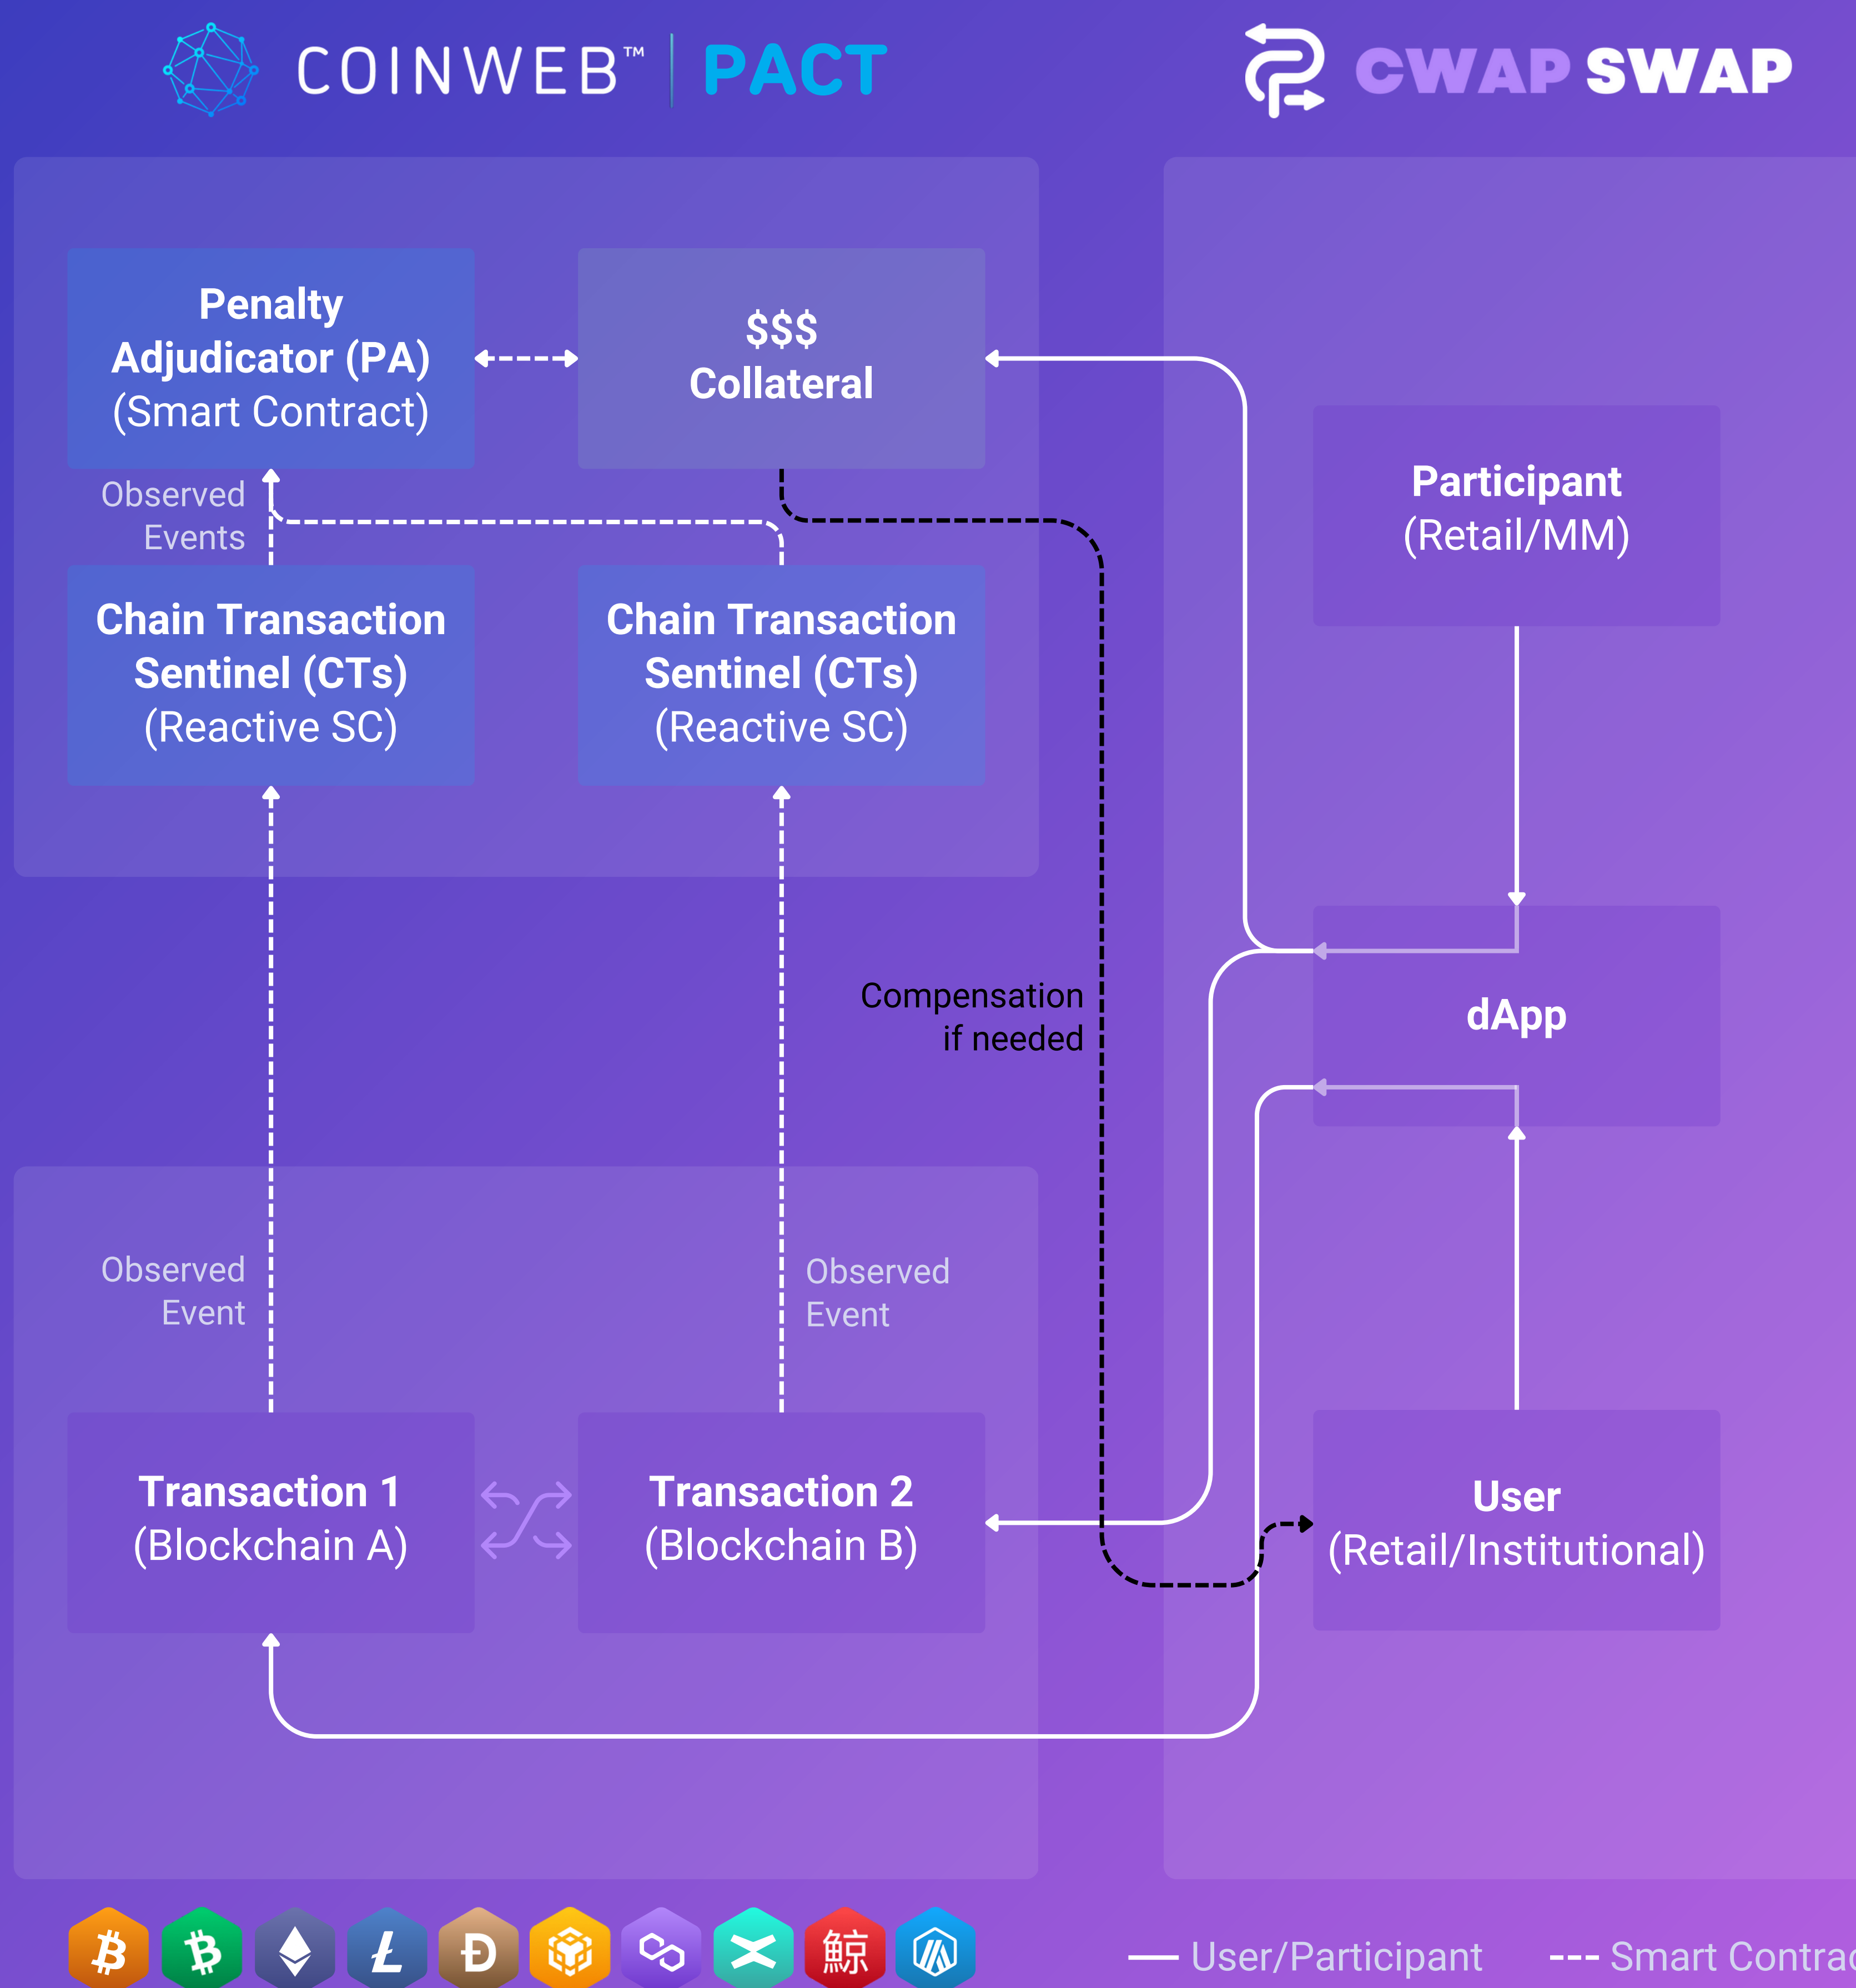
COINWEB™ | PACT

CWAP SWAP

Penalty Adjudicator (PA) (Smart Contract)

$$$ Collateral

Observed Events

Chain Transaction Sentinel (CTs) (Reactive SC)

Chain Transaction Sentinel (CTs) (Reactive SC)

Participant (Retail/MM)

dApp

Compensation if needed

Observed Event

Observed Event

Transaction 1 (Blockchain A)

Transaction 2 (Blockchain B)

User (Retail/Institutional)

鯨

— User/Participant --- Smart Contrac